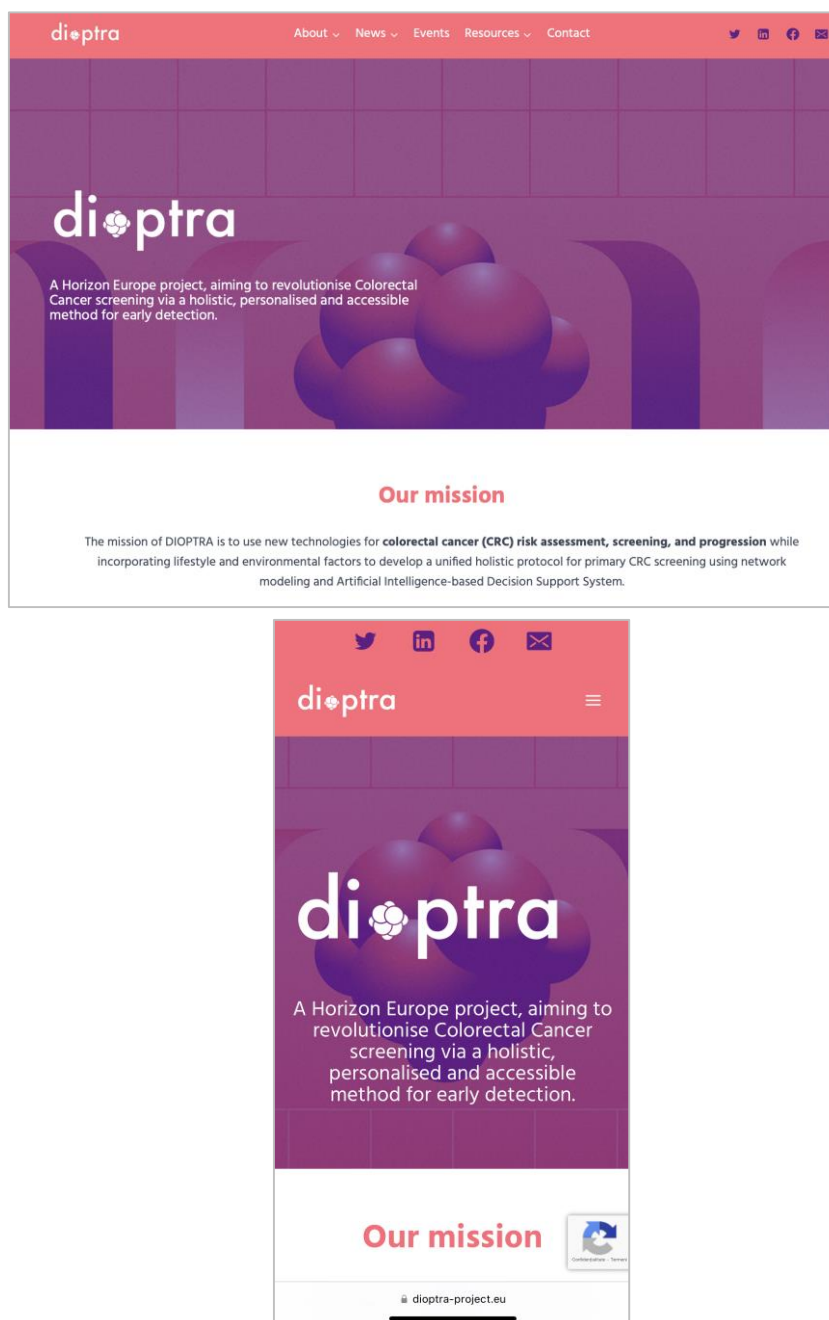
dioptra

About ⌄ News ⌄ Events Resources ⌄ Contact

dioptra

A Horizon Europe project, aiming to revolutionise Colorectal Cancer screening via a holistic, personalised and accessible method for early detection.

Our mission

The mission of DIOPTRA is to use new technologies for **colorectal cancer (CRC) risk assessment, screening, and progression** while incorporating lifestyle and environmental factors to develop a unified holistic protocol for primary CRC screening using network modeling and Artificial Intelligence-based Decision Support System.

dioptra

dioptra

A Horizon Europe project, aiming to revolutionise Colorectal Cancer screening via a holistic, personalised and accessible method for early detection.

Our mission

Confidentialitate - Termeni

dioptra-project.eu